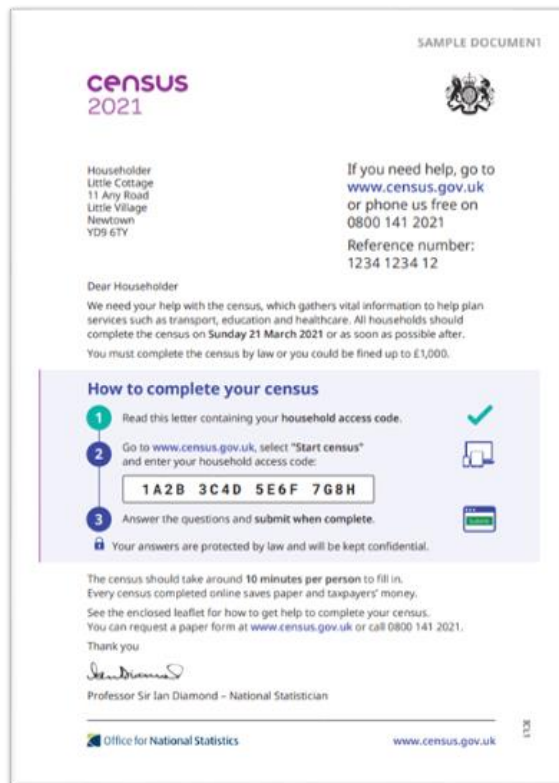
SAMPLE DOCUMENT

census
2021

Householder
Little Cottage
11 Any Road
Little Village
Newtown
YD9 6TY

If you need help, go to www.census.gov.uk or phone us free on 0800 141 2021

Reference number:
1234 1234 12

Dear Householder

We need your help with the census, which gathers vital information to help plan services such as transport, education and healthcare. All households should complete the census on **Sunday 21 March 2021** or as soon as possible after.

You must complete the census by law or you could be fined up to £1,000.

How to complete your census

1 Read this letter containing your **household access code**.

2 Go to www.census.gov.uk, select **"Start census"** and enter your household access code:

1A2B 3C4D 5E6F 7G8H

3 Answer the questions and **submit when complete**.

Your answers are protected by law and will be kept confidential.

The census should take around **10 minutes per person** to fill in. Every census completed online saves paper and taxpayers' money.

See the enclosed leaflet for how to get help to complete your census. You can request a paper form at www.census.gov.uk or call 0800 141 2021.

Thank you

Professor Sir Ian Diamond – National Statistician

Office for National Statistics

www.census.gov.uk

IC13